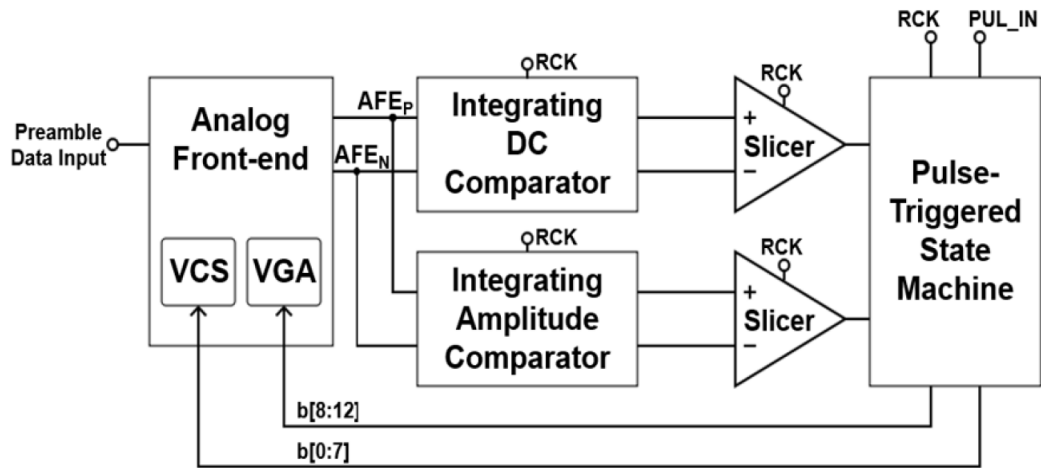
RCK PUL_IN

RCK

RCK

Preamble Data Input

Analog Front-end

$AFE_P$

$AFE_N$

Integrating DC Comparator

+ Slicer −

Pulse-Triggered State Machine

VCS VGA

RCK

RCK

Integrating Amplitude Comparator

+ Slicer −

b[8:12]

b[0:7]